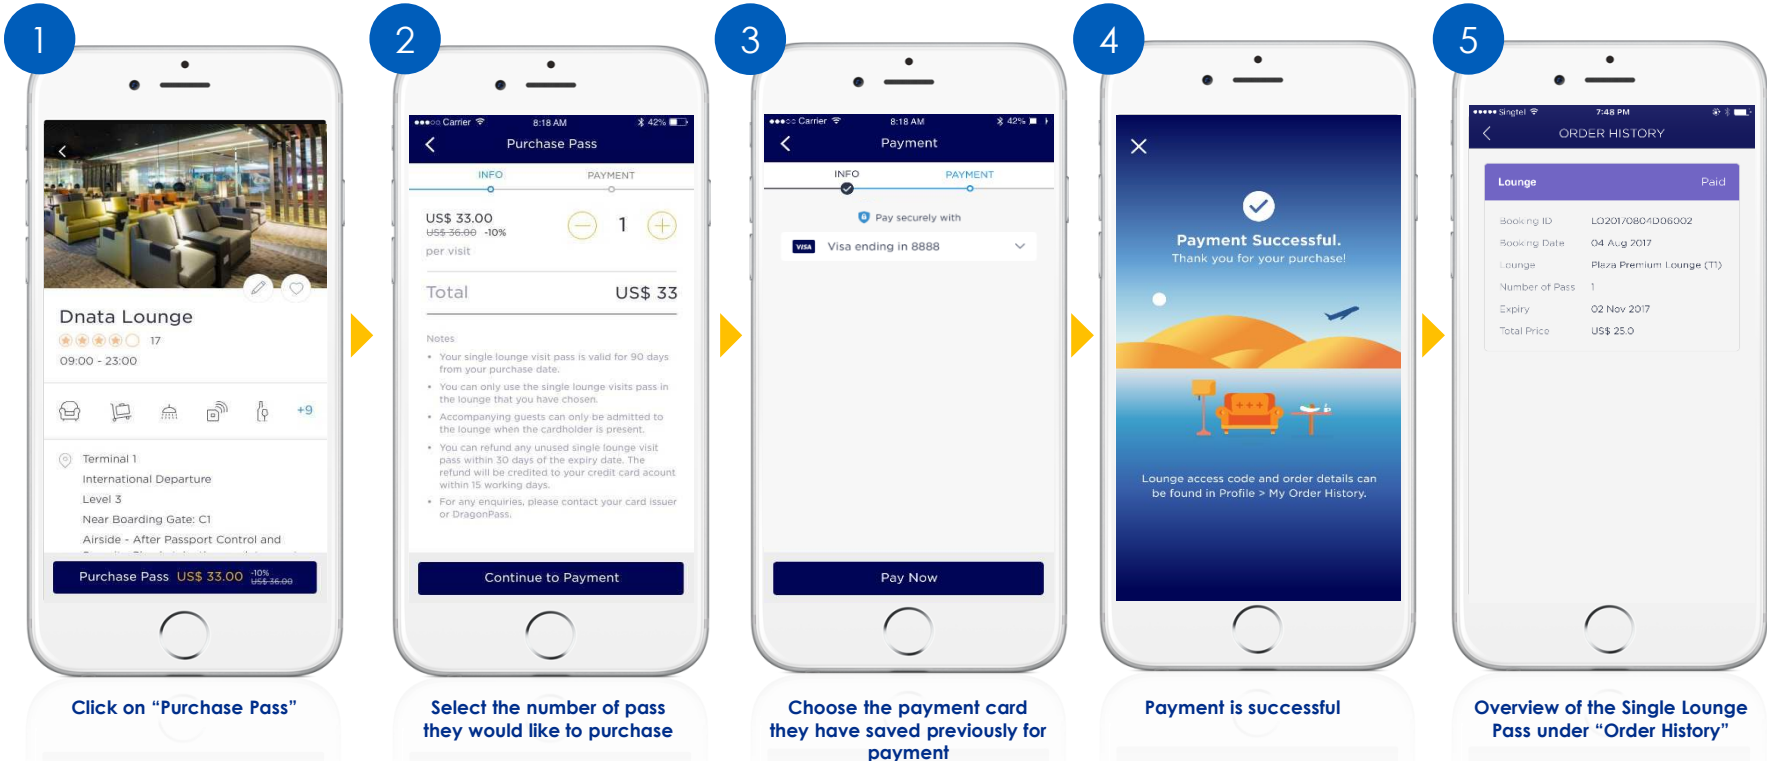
1

Dnata Lounge

17

09:00 - 23:00

+9

Terminal 1

International Departure

Level 3

Near Boarding Gate: C1

Airside - After Passport Control and

Purchase Pass US$ 33.00 -10% US$ 36.00

Click on “Purchase Pass”

2

●●●○○ Carrier 8:18 AM 42%

Purchase Pass

INFO PAYMENT

US$ 33.00
US$ 36.00 -10%
per visit

1

Total US$ 33

Notes

• Your single lounge visit pass is valid for 90 days from your purchase date.

• You can only use the single lounge visits pass in the lounge that you have chosen.

• Accompanying guests can only be admitted to the lounge when the cardholder is present.

• You can refund any unused single lounge visit pass within 30 days of the expiry date. The refund will be credited to your credit card acount within 15 working days.

• For any enquiries, please contact your card issuer or DragonPass.

Continue to Payment

Select the number of pass they would like to purchase

3

●●●○○ Carrier 8:18 AM 42%

Payment

INFO PAYMENT

Pay securely with

VISA Visa ending in 8888

Pay Now

Choose the payment card they have saved previously for payment

4

Payment Successful.
Thank you for your purchase!

Lounge access code and order details can be found in Profile > My Order History.

Payment is successful

5

●●●●● Singtel 7:48 PM

ORDER HISTORY

Lounge Paid

Booking ID LO2017080400002

Booking Date 04 Aug 2017

Lounge Plaza Premium Lounge (T1)

Number of Pass 1

Expiry 02 Nov 2017

Total Price US$ 25.0

Overview of the Single Lounge Pass under “Order History”